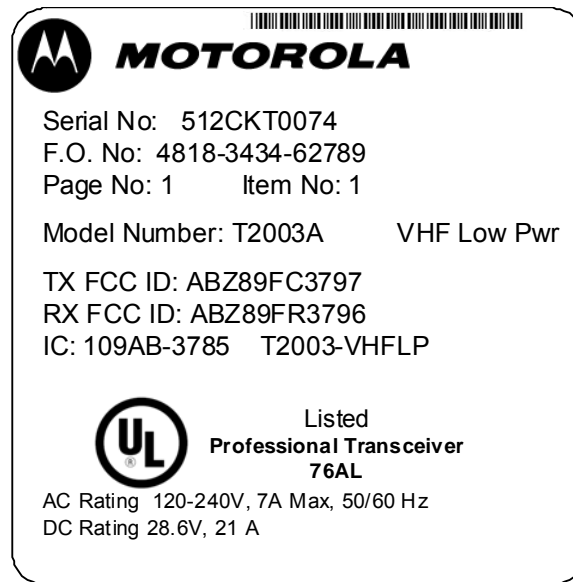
MOTOROLA

Serial No: 512CKT0074
F.O. No: 4818-3434-62789
Page No: 1 Item No: 1

Model Number: T2003A VHF Low Pwr

TX FCC ID: ABZ89FC3797
RX FCC ID: ABZ89FR3796
IC: 109AB-3785 T2003-VHFLP

UL
Listed
Professional Transceiver
76AL

AC Rating 120-240V, 7A Max, 50/60 Hz
DC Rating 28.6V, 21 A